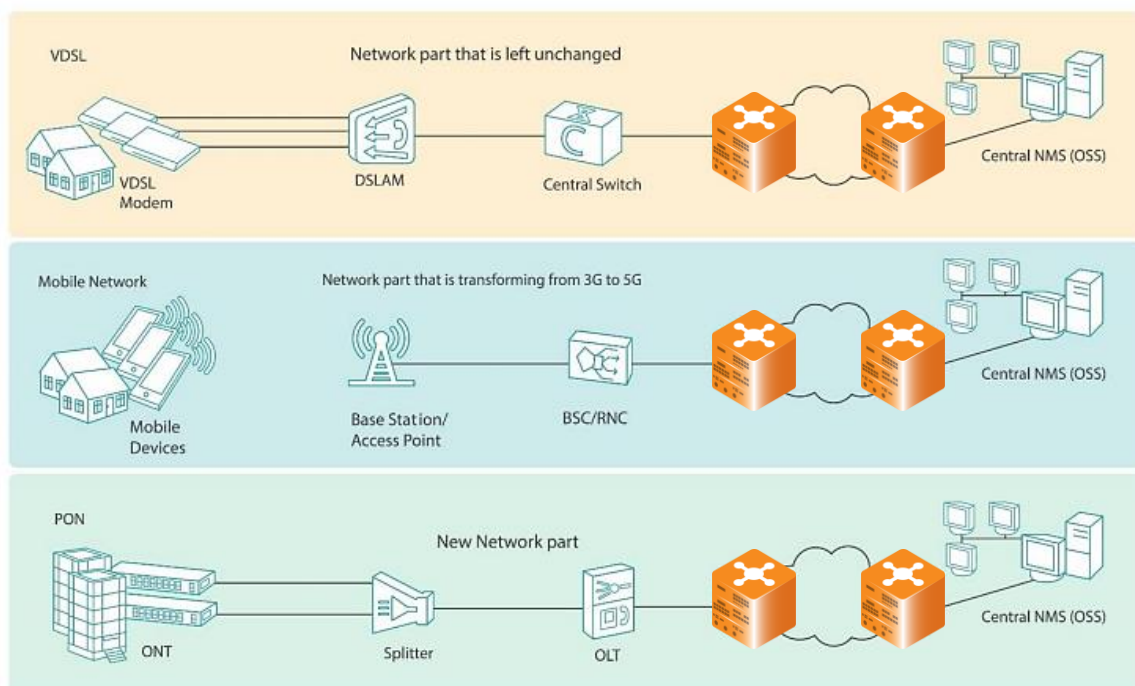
VDSL

Network part that is left unchanged

VDSL Modem

DSLAM

Central Switch

Central NMS (OSS)

Mobile Network

Network part that is transforming from 3G to 5G

Mobile Devices

Base Station/ Access Point

BSC/RNC

Central NMS (OSS)

PON

New Network part

ONT

Splitter

OLT

Central NMS (OSS)